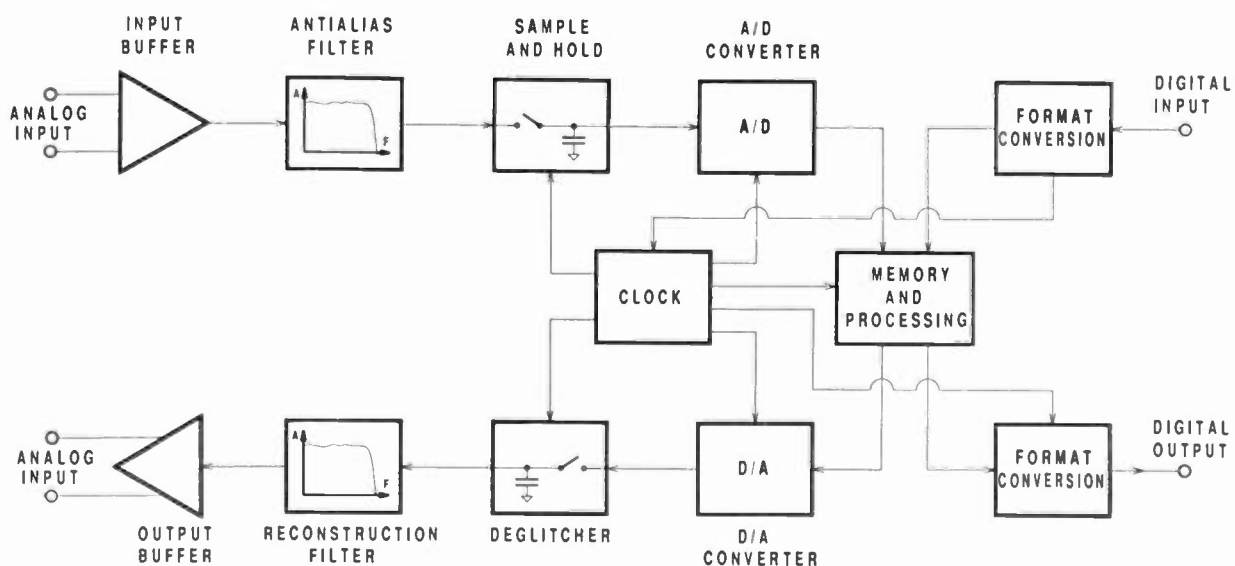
INPUT BUFFER

ANTIALIAS FILTER

SAMPLE AND HOLD

A/D CONVERTER

ANALOG INPUT

A

F

A/D

FORMAT CONVERSION

DIGITAL INPUT

CLOCK

MEMORY AND PROCESSING

ANALOG INPUT

A

F

D/A

FORMAT CONVERSION

DIGITAL OUTPUT

OUTPUT BUFFER

RECONSTRUCTION FILTER

DEGLITCHER

D/A CONVERTER